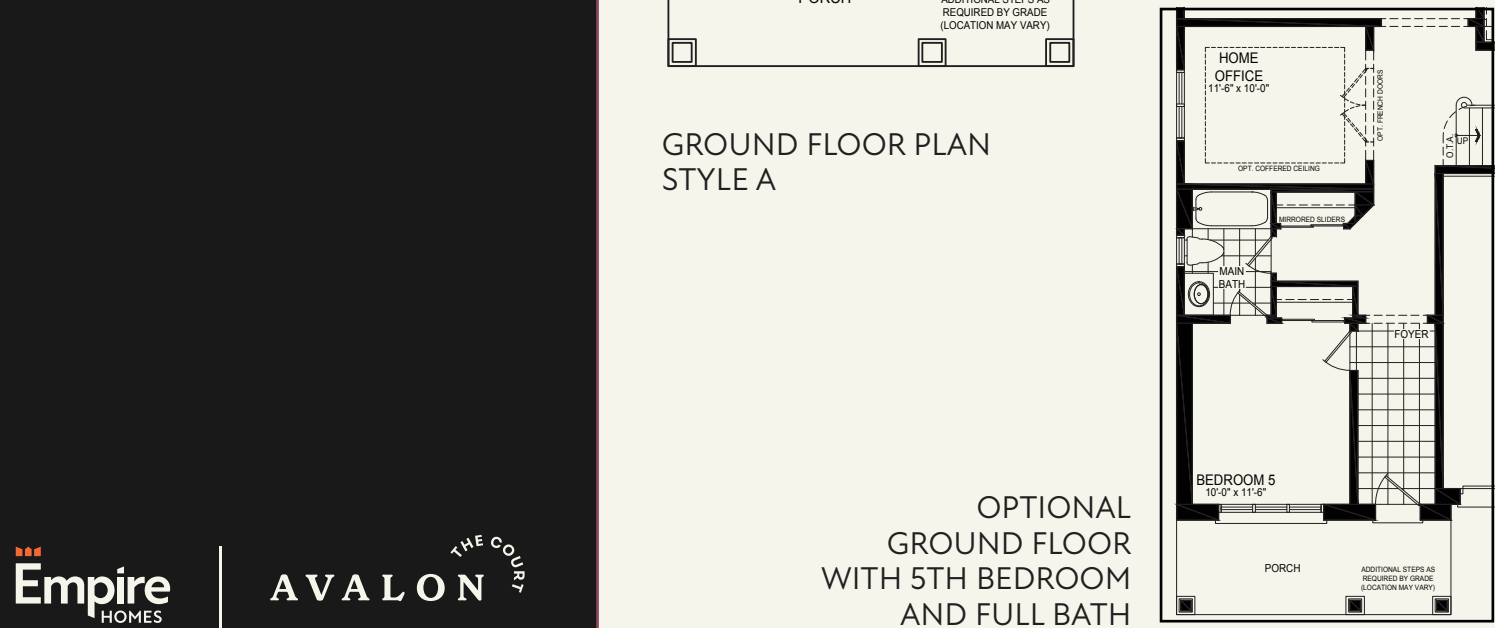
PORCH

ADDITIONAL STEPS AS REQUIRED BY GRADE (LOCATION MAY VARY)

GROUND FLOOR PLAN
STYLE A

HOME OFFICE
11'-6" x 10'-0"

OPT. FRENCH DOORS

OPT. COFFERED CEILING

O.T.A.

UP

MIRRORED SLIDERS

MAIN BATH

FOYER

BEDROOM 5
10'-0" x 11'-6"

PORCH

ADDITIONAL STEPS AS REQUIRED BY GRADE (LOCATION MAY VARY)

OPTIONAL
GROUND FLOOR
WITH 5TH BEDROOM
AND FULL BATH

Empire
HOMES

AVALON
THE COURT